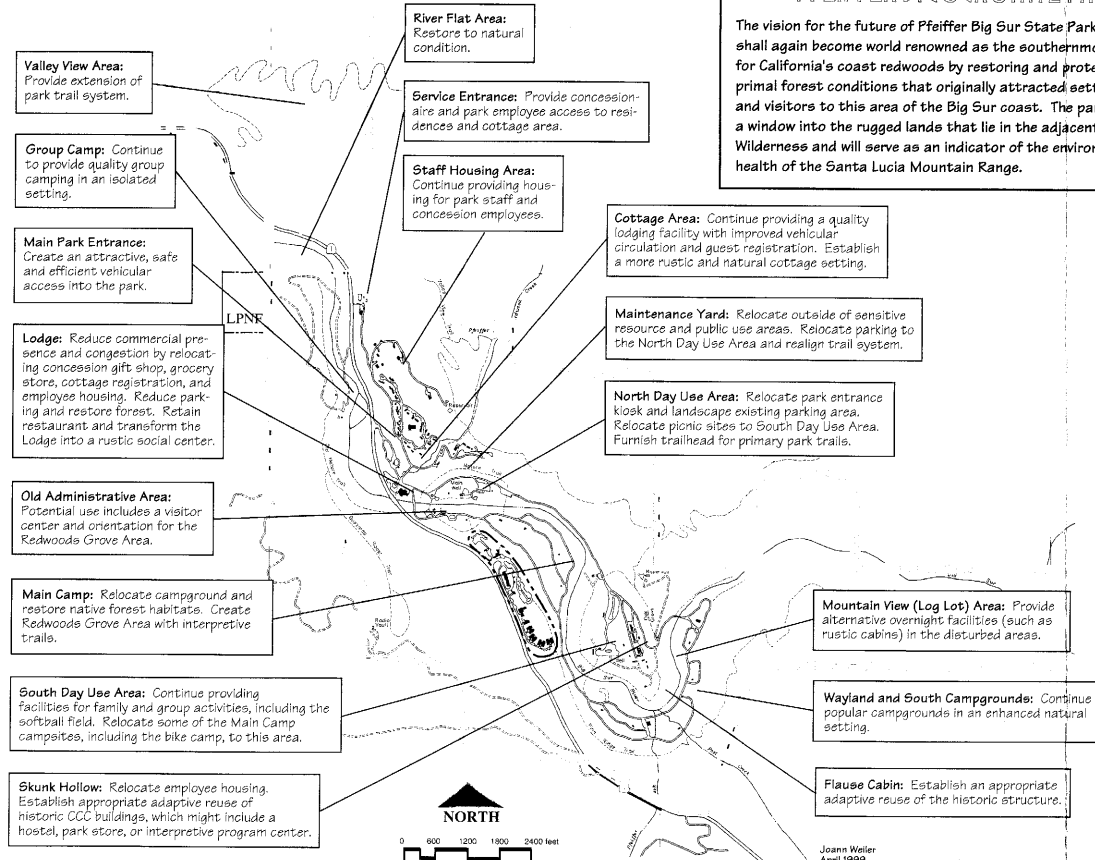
The vision for the future of Pfeiffer Big Sur State Park shall again become world renowned as the southernmo for California's coast redwoods by restoring and prote primal forest conditions that originally attracted sett and visitors to this area of the Big Sur coast. The par a window into the rugged lands that lie in the adjacent Wilderness and will serve as an indicator of the environ health of the Santa Lucia Mountain Range.

Valley View Area: Provide extension of park trail system.

River Flat Area: Restore to natural condition.

Service Entrance: Provide concessionaire and park employee access to residences and cottage area.

Group Camp: Continue to provide quality group camping in an isolated setting.

Staff Housing Area: Continue providing housing for park staff and concession employees.

Main Park Entrance: Create an attractive, safe and efficient vehicular access into the park.

Cottage Area: Continue providing a quality lodging facility with improved vehicular circulation and guest registration. Establish a more rustic and natural cottage setting.

LPNF

Lodge: Reduce commercial presence and congestion by relocating concession gift shop, grocery store, cottage registration, and employee housing. Reduce parking and restore forest. Retain restaurant and transform the Lodge into a rustic social center.

Maintenance Yard: Relocate outside of sensitive resource and public use areas. Relocate parking to the North Day Use Area and realign trail system.

North Day Use Area: Relocate park entrance kiosk and landscape existing parking area. Relocate picnic sites to South Day Use Area. Furnish trailhead for primary park trails.

Old Administrative Area: Potential use includes a visitor center and orientation for the Redwoods Grove Area.

Main Camp: Relocate campground and restore native forest habitats. Create Redwoods Grove Area with interpretive trails.

Mountain View (Log Lot) Area: Provide alternative overnight facilities (such as rustic cabins) in the disturbed areas.

South Day Use Area: Continue providing facilities for family and group activities, including the softball field. Relocate some of the Main Camp campsites, including the bike camp, to this area.

Wayland and South Campgrounds: Continue popular campgrounds in an enhanced natural setting.

Flause Cabin: Establish an appropriate adaptive reuse of the historic structure.

Skunk Hollow: Relocate employee housing. Establish appropriate adaptive reuse of historic CCC buildings, which might include a hostel, park store, or interpretive program center.

NORTH

0 600 1200 1800 2400 feet

Joann Weiler
April 1999